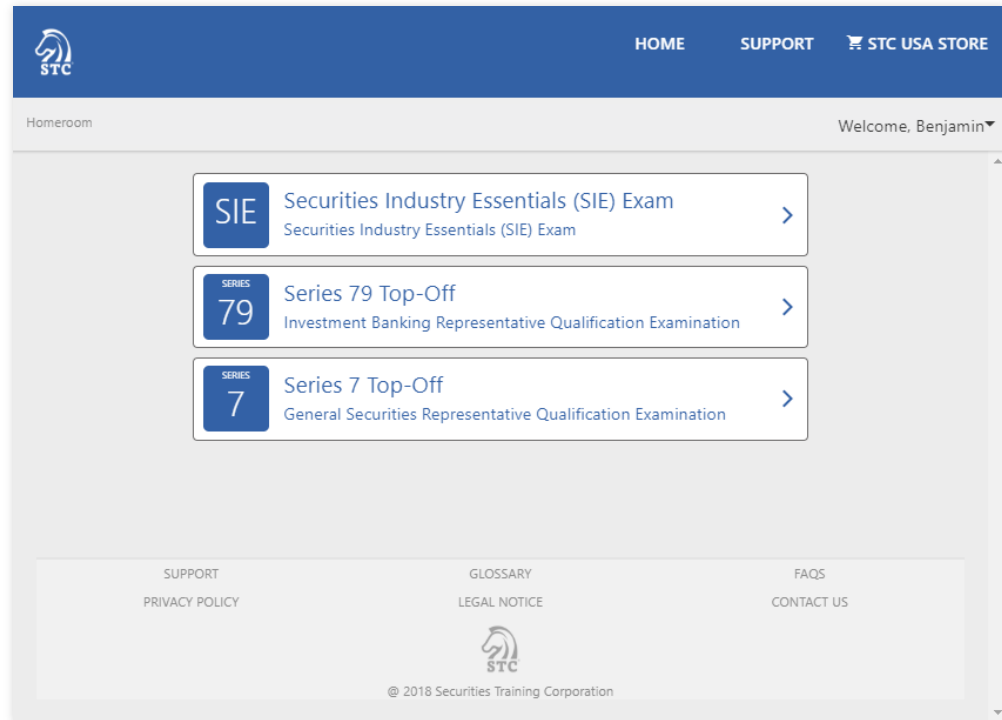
STC

HOME SUPPORT STC USA STORE

Homeroom

Welcome, Benjamin

SIE
Securities Industry Essentials (SIE) Exam
Securities Industry Essentials (SIE) Exam

SERIES
79
Series 79 Top-Off
Investment Banking Representative Qualification Examination

SERIES
7
Series 7 Top-Off
General Securities Representative Qualification Examination

SUPPORT GLOSSARY FAQS
PRIVACY POLICY LEGAL NOTICE CONTACT US

STC

@ 2018 Securities Training Corporation